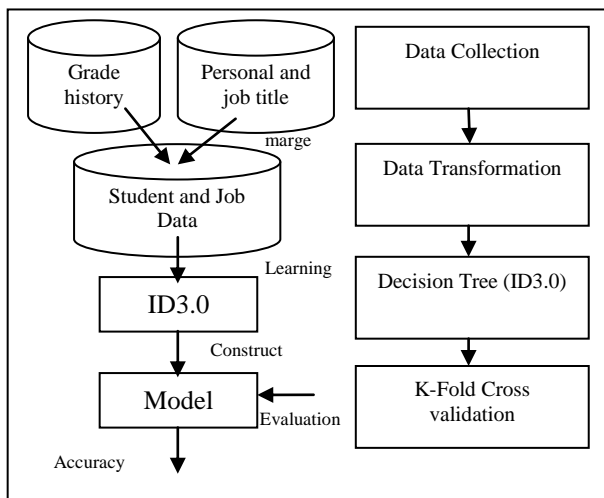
Grade history

Personal and job title

marge

Student and Job Data

Learning

ID3.0

Construct

Model

Evaluation

Accuracy

Data Collection

Data Transformation

Decision Tree (ID3.0)

K-Fold Cross validation